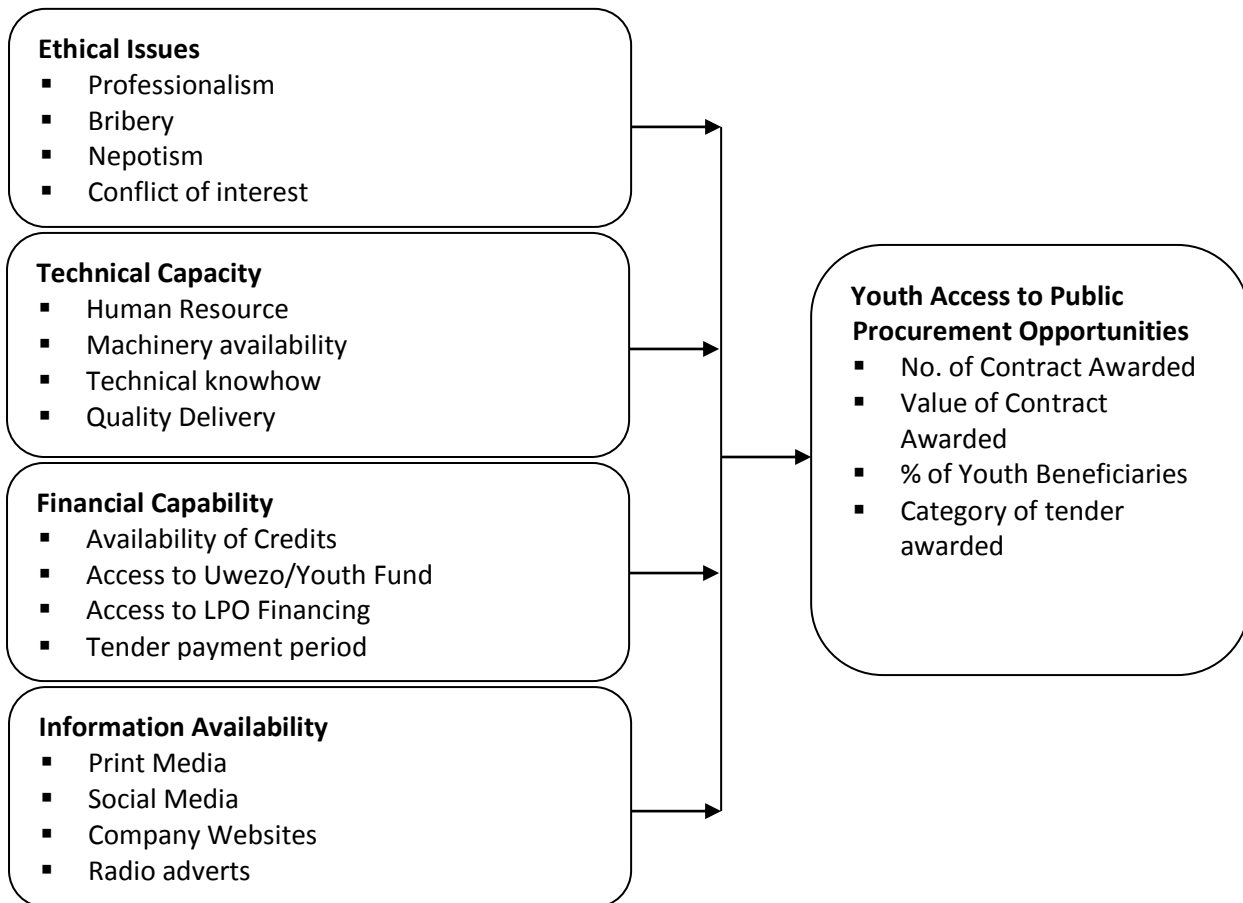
**Ethical Issues**
- Professionalism
- Bribery
- Nepotism
- Conflict of interest

**Technical Capacity**
- Human Resource
- Machinery availability
- Technical knowhow
- Quality Delivery

**Financial Capability**
- Availability of Credits
- Access to Uwezo/Youth Fund
- Access to LPO Financing
- Tender payment period

**Information Availability**
- Print Media
- Social Media
- Company Websites
- Radio adverts

**Youth Access to Public Procurement Opportunities**
- No. of Contract Awarded
- Value of Contract Awarded
- % of Youth Beneficiaries
- Category of tender awarded